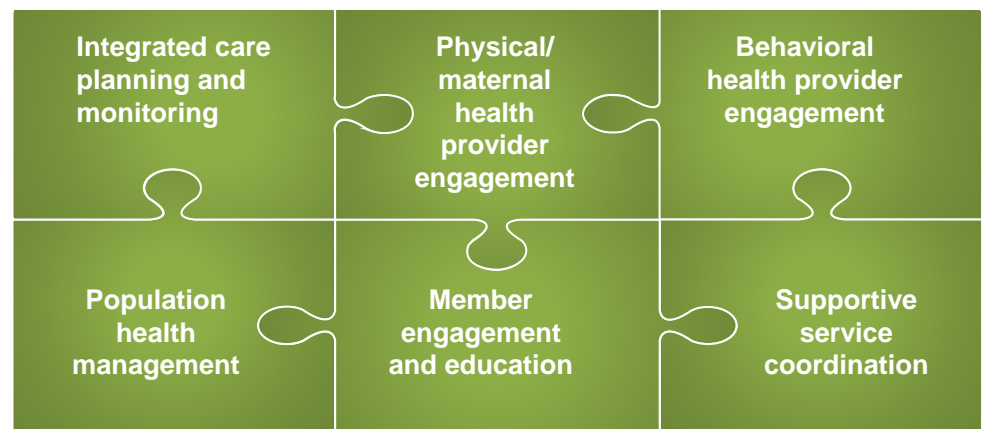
Integrated care planning and monitoring

Physical/ maternal health provider engagement

Behavioral health provider engagement

Population health management

Member engagement and education

Supportive service coordination